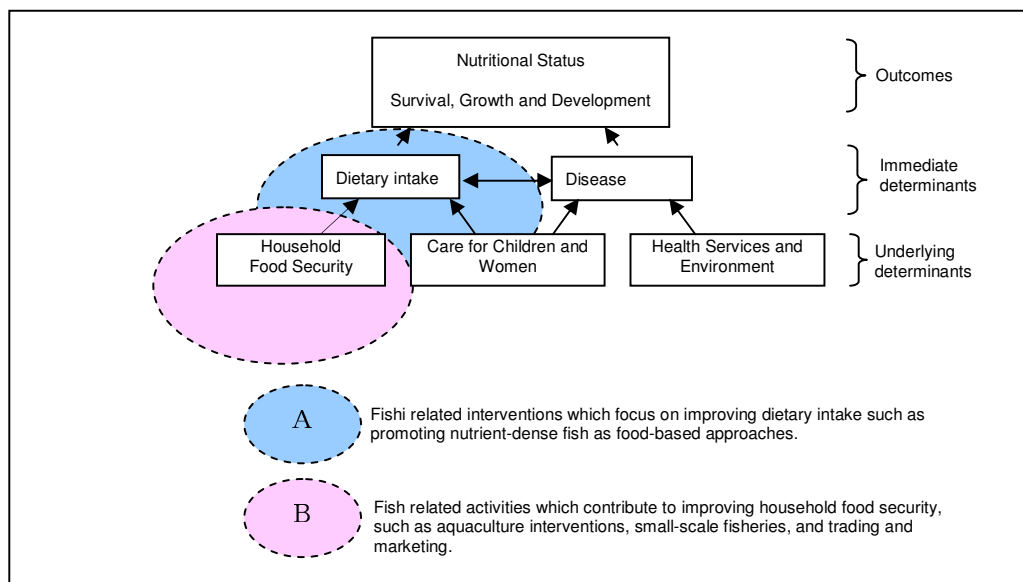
Nutritional Status

Survival, Growth and Development

Outcomes

Dietary intake

Disease

Immediate determinants

Household Food Security

Care for Children and Women

Health Services and Environment

Underlying determinants

A

Fishi related interventions which focus on improving dietary intake such as promoting nutrient-dense fish as food-based approaches.

B

Fish related activities which contribute to improving household food security, such as aquaculture interventions, small-scale fisheries, and trading and marketing.